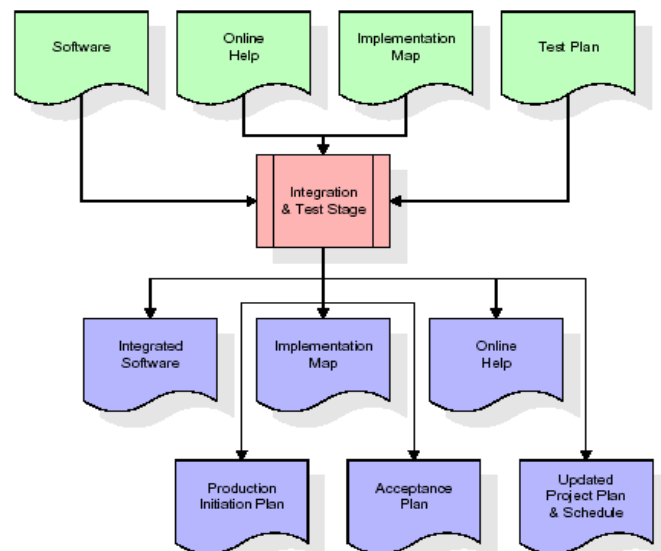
Software

Online Help

Implementation Map

Test Plan

Integration & Test Stage

Integrated Software

Implementation Map

Online Help

Production Initiation Plan

Acceptance Plan

Updated Project Plan & Schedule